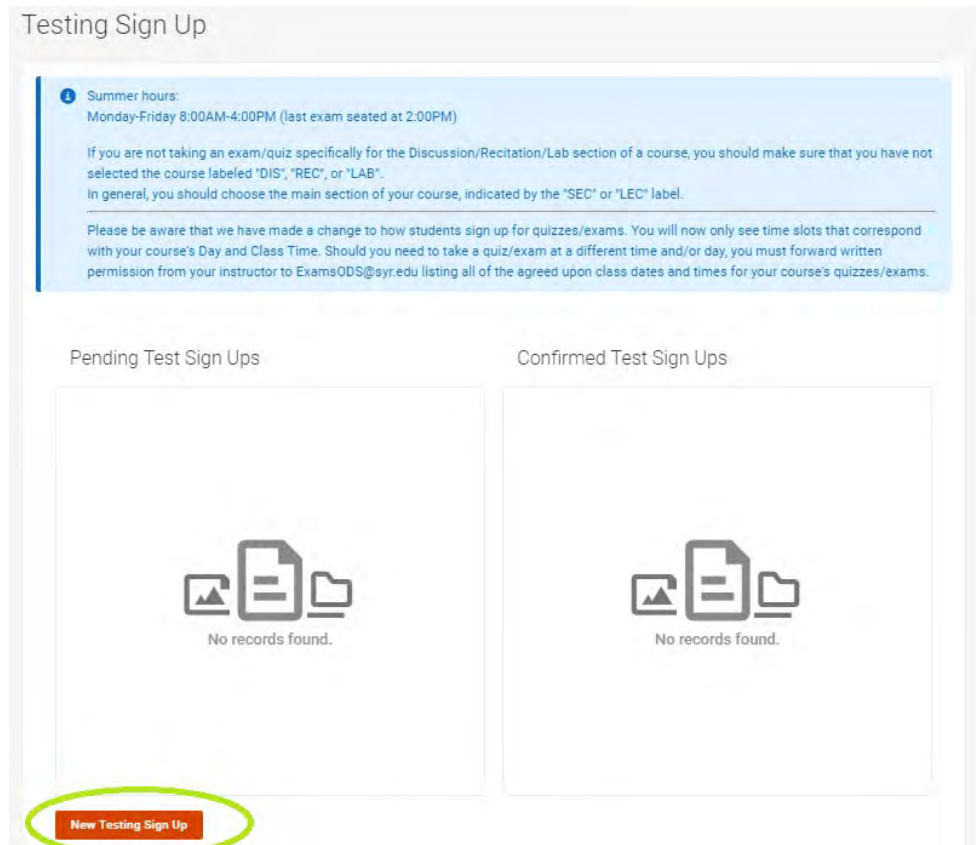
Testing Sign Up

Summer hours:
Monday-Friday 8:00AM-4:00PM (last exam seated at 2:00PM)

If you are not taking an exam/quiz specifically for the Discussion/Recitation/Lab section of a course, you should make sure that you have not selected the course labeled "DIS", "REC", or "LAB".
In general, you should choose the main section of your course, indicated by the "SEC" or "LEC" label.

Please be aware that we have made a change to how students sign up for quizzes/exams. You will now only see time slots that correspond with your course's Day and Class Time. Should you need to take a quiz/exam at a different time and/or day, you must forward written permission from your instructor to ExamsODS@syr.edu listing all of the agreed upon class dates and times for your course's quizzes/exams.

Pending Test Sign Ups

No records found.

Confirmed Test Sign Ups

No records found.

New Testing Sign Up